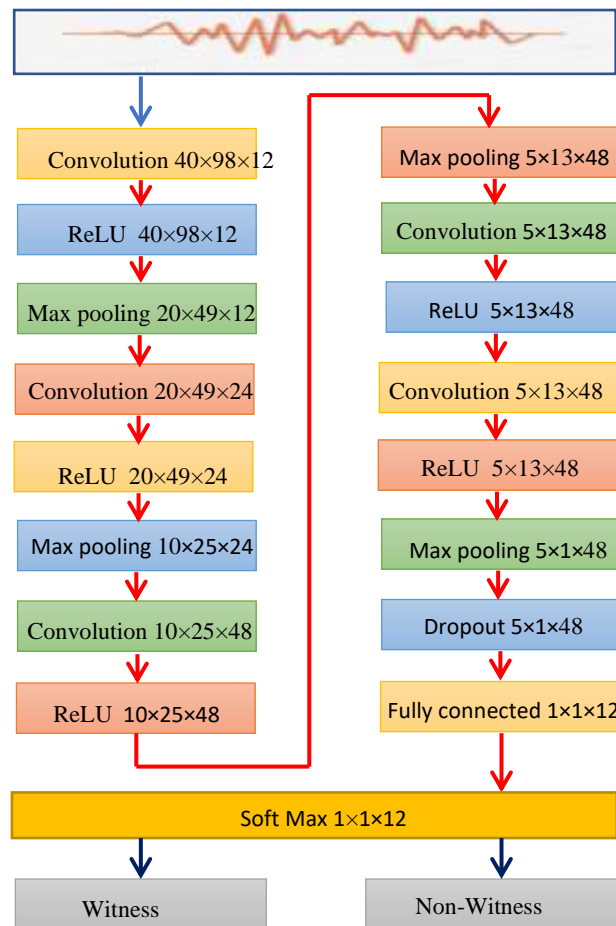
Convolution 40×98×12

ReLU 40×98×12

Max pooling 20×49×12

Convolution 20×49×24

ReLU 20×49×24

Max pooling 10×25×24

Convolution 10×25×48

ReLU 10×25×48

Max pooling 5×13×48

Convolution 5×13×48

ReLU 5×13×48

Convolution 5×13×48

ReLU 5×13×48

Max pooling 5×1×48

Dropout 5×1×48

Fully connected 1×1×12

Soft Max 1×1×12

Witness

Non-Witness